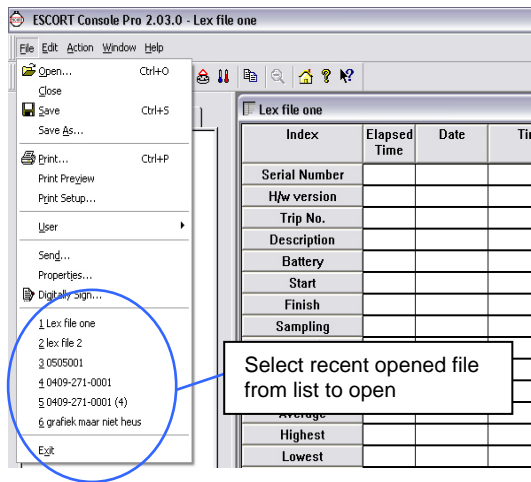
ESCORT Console Pro 2.03.0 - Lex file one

File Edit Action Window Help

Open... Ctrl+O
Close
Save Ctrl+S
Save As...
Print... Ctrl+P
Print Preview
Print Setup...
User
Send...
Properties...
Digitally Sign...
1 Lex file one
2 lex file 2
3 0505001
4 0409-271-0001
5 0409-271-0001 (4)
6 grafiek maar niet heus
Exit

Lex file one

| Index | Elapsed Time | Date | Ti |
|---|---|---|---|
| Serial Number | | | |
| H/w version | | | |
| Trip No. | | | |
| Description | | | |
| Battery | | | |
| Start | | | |
| Finish | | | |
| Sampling | | | |
| Average | | | |
| Highest | | | |
| Lowest | | | |

Select recent opened file from list to open